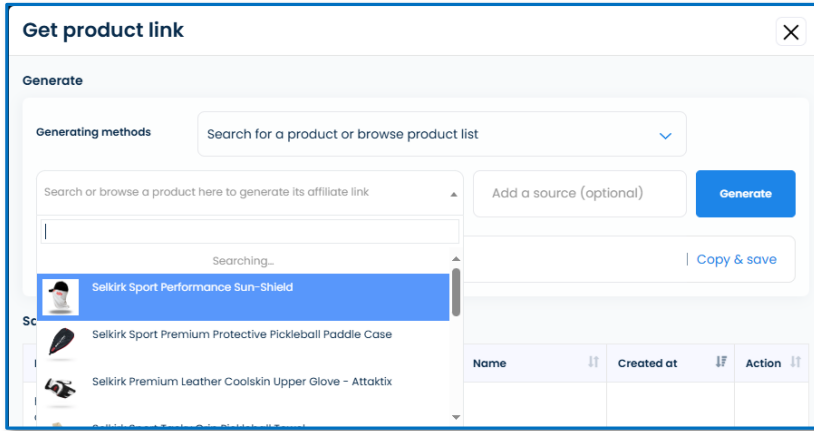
Get product link

Generate

Generating methods

Search for a product or browse product list

Search or browse a product here to generate its affiliate link

Add a source (optional)

Generate

Searching...

Selkirk Sport Performance Sun-Shield

Selkirk Sport Premium Protective Pickleball Paddle Case

Selkirk Premium Leather Coolskin Upper Glove - Attaktix

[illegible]

Copy & save

Sc

Name

Created at

Action